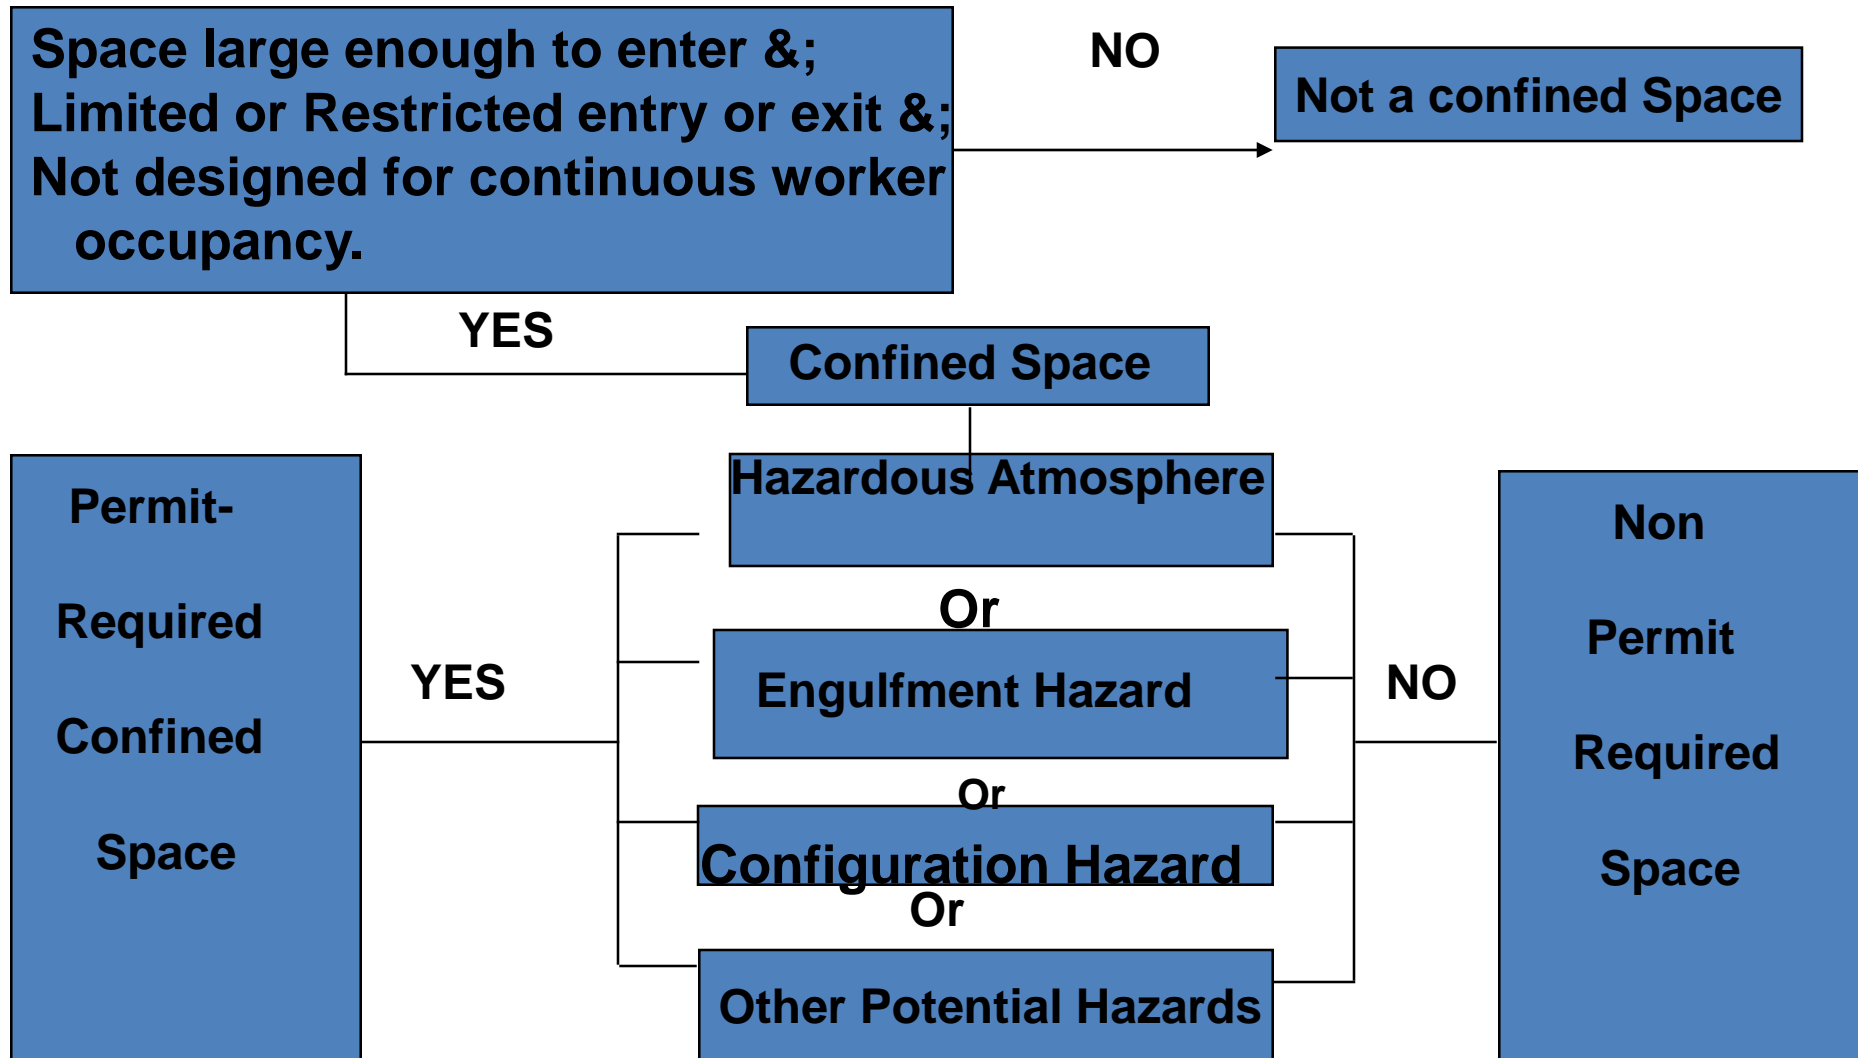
Space large enough to enter &;
Limited or Restricted entry or exit &;
Not designed for continuous worker occupancy.

NO

Not a confined Space

YES

Confined Space

Permit-

Required

Confined

Space

YES

Hazardous Atmosphere

Or

Engulfment Hazard

Or

Configuration Hazard

Or

Other Potential Hazards

NO

Non

Permit

Required

Space